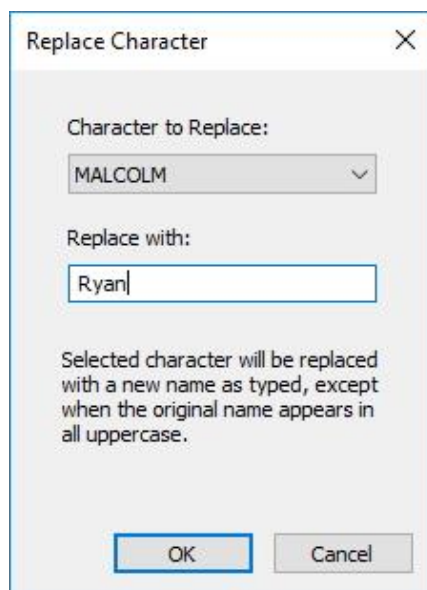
Replace Character

×

Character to Replace:

MALCOLM

Replace with:

Ryan

Selected character will be replaced with a new name as typed, except when the original name appears in all uppercase.

OK

Cancel